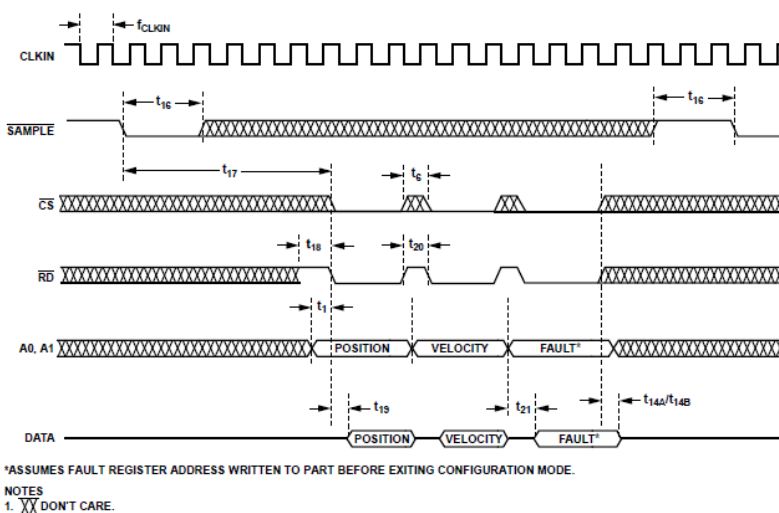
$f_{CLKIN}$

CLKIN

$t_{16}$

$t_{16}$

$\overline{SAMPLE}$

$t_{17}$

$t_6$

$\overline{CS}$

$t_{18}$

$t_{20}$

$\overline{RD}$

$t_1$

A0, A1

POSITION

VELOCITY

FAULT*

$t_{19}$

$t_{21}$

$t_{14A}/t_{14B}$

DATA

POSITION

VELOCITY

FAULT*

*ASSUMES FAULT REGISTER ADDRESS WRITTEN TO PART BEFORE EXITING CONFIGURATION MODE.

NOTES
1. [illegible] DON'T CARE.